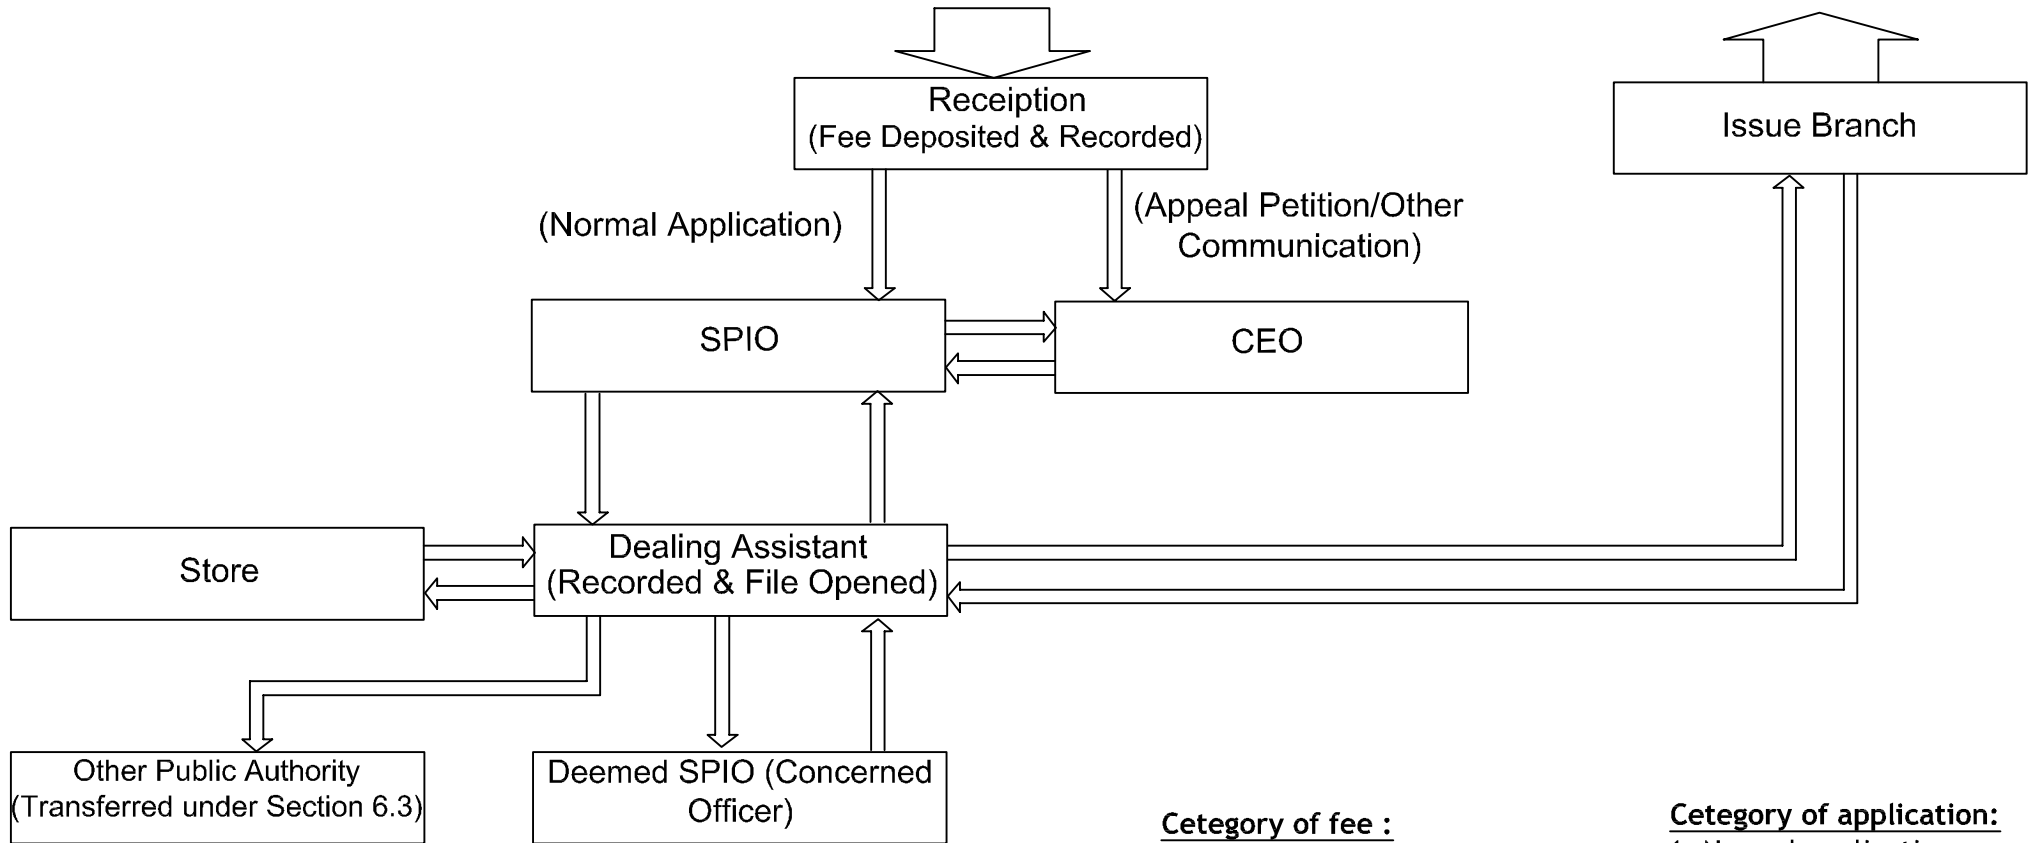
Receiption
(Fee Deposited & Recorded)

Issue Branch

(Normal Application)

(Appeal Petition/Other Communication)

SPIO

CEO

Store

Dealing Assistant
(Recorded & File Opened)

Other Public Authority
(Transferred under Section 6.3)

Deemed SPIO (Concerned Officer)

Cetegory of fee :

Cetegory of application:

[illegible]